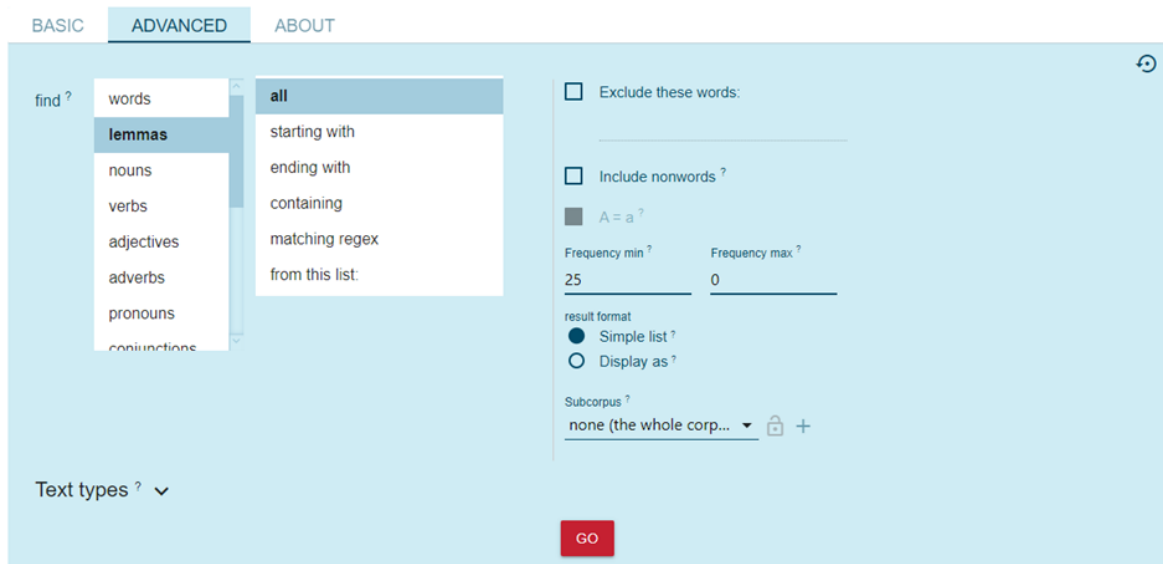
BASIC ADVANCED ABOUT

find ?

words
lemmas
nouns
verbs
adjectives
adverbs
pronouns
conjunctions

all
starting with
ending with
containing
matching regex
from this list:

Exclude these words:

Include nonwords ?

A = a ?

Frequency min ?
25

Frequency max ?
0

result format
Simple list ?
Display as ?

Subcorpus ?
none (the whole corp...

Text types ?

GO